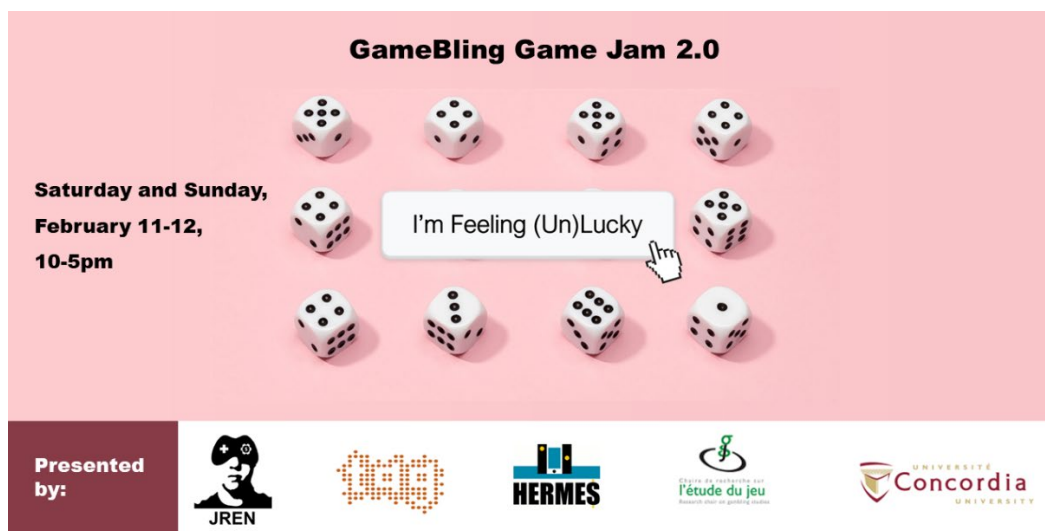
GameBling Game Jam 2.0

Saturday and Sunday, February 11-12, 10-5pm

I'm Feeling (Un)Lucky

Presented by:

JREN

HERMES

Chaire de recherche sur l'étude du jeu
Research chair on gambling studies

UNIVERSITÉ Concordia UNIVERSITY